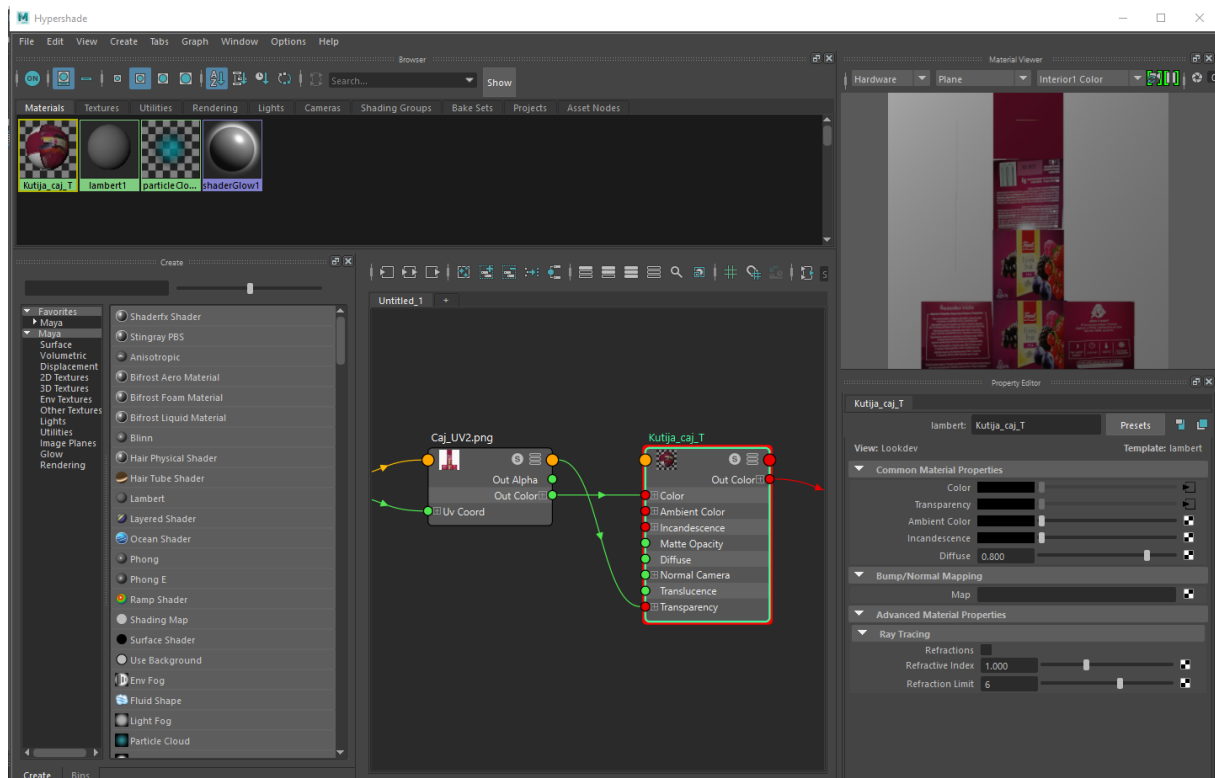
Hypershade

File Edit View Create Tabs Graph Window Options Help

Browser

Search...

Show

Materials Textures Utilities Rendering Lights Cameras Shading Groups Bake Sets Projects Asset Nodes

Kutija_caj_T lambert1 particleClo... shaderGlow1

Create

Favorites
Maya
Maya
Surface
Volumetric
Displacement
2D Textures
3D Textures
Env Textures
Other Textures
Lights
Utilities
Image Planes
Glow
Rendering

Shaderfx Shader
Stingray PBS
Anisotropic
Bifrost Aero Material
Bifrost Foam Material
Bifrost Liquid Material
Blinn
Hair Physical Shader
Hair Tube Shader
Lambert
Layered Shader
Ocean Shader
Phong
Phong E
Ramp Shader
Shading Map
Surface Shader
Use Background
Env Fog
Fluid Shape
Light Fog
Particle Cloud

Create Bins

Untitled_1 +

Caj_UV2.png
Out Alpha
Out Color
Uv Coord

Kutija_caj_T
Out Color
Color
Ambient Color
Incandescence
Matte Opacity
Diffuse
Normal Camera
Translucence
Transparency

Material Viewer

Hardware Plane Interior1 Color

Property Editor

Kutija_caj_T

lambert: Kutija_caj_T Presets

View: Lookdev Template: lambert

Common Material Properties
Color
Transparency
Ambient Color
Incandescence
Diffuse 0.800

Bump/Normal Mapping
Map

Advanced Material Properties
Ray Tracing
Refractions
Refractive Index 1.000
Refraction Limit 6